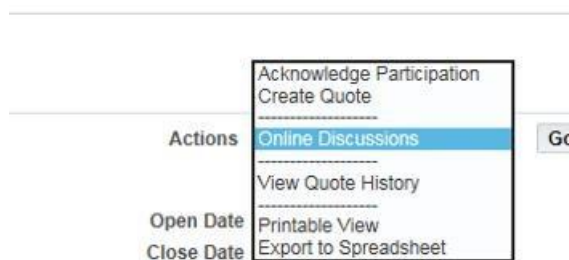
Acknowledge Participation
Create Quote
--------------------
Actions Online Discussions Go
--------------------
View Quote History
--------------------
Open Date Printable View
Close Date Export to Spreadsheet